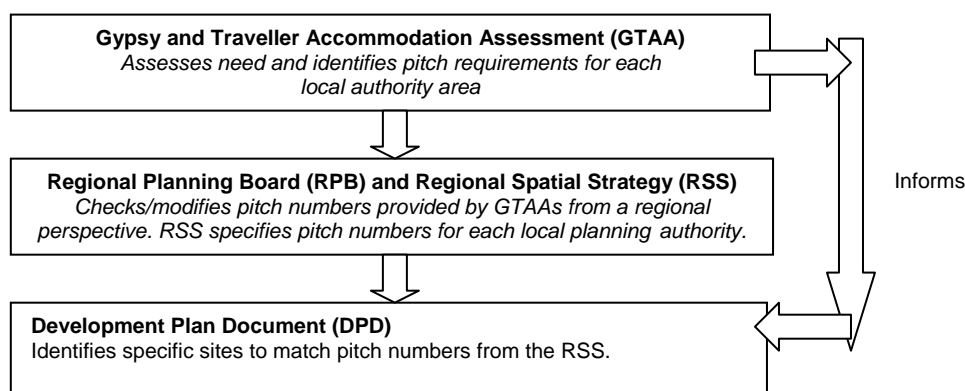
Gypsy and Traveller Accommodation Assessment (GTAA)
Assesses need and identifies pitch requirements for each local authority area

Regional Planning Board (RPB) and Regional Spatial Strategy (RSS)
Checks/modifies pitch numbers provided by GTAAs from a regional perspective. RSS specifies pitch numbers for each local planning authority.

Development Plan Document (DPD)
Identifies specific sites to match pitch numbers from the RSS.

Informs